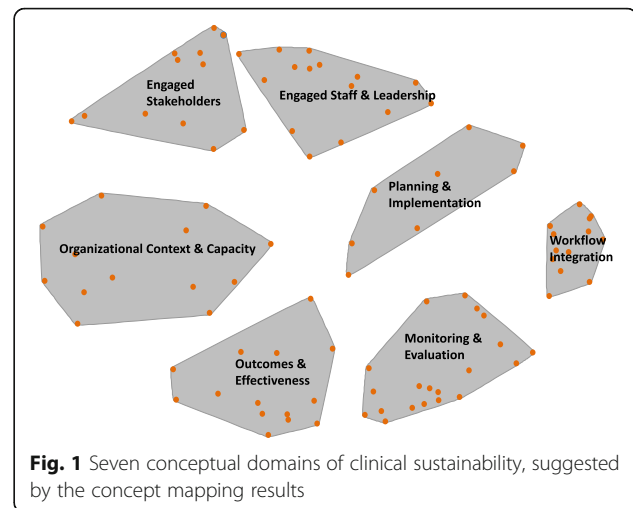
Engaged Stakeholders

Engaged Staff & Leadership

Planning & Implementation

Organizational Context & Capacity

Workflow Integration

Outcomes & Effectiveness

Monitoring & Evaluation

**Fig. 1** Seven conceptual domains of clinical sustainability, suggested by the concept mapping results